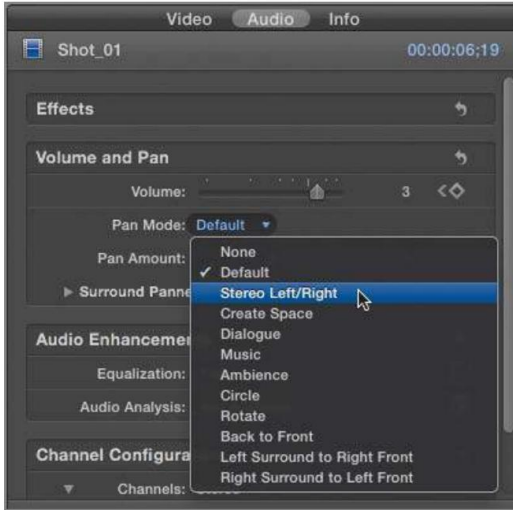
Video Audio Info

Shot_01 00:00:06;19

Effects

Volume and Pan

Volume: 3

Pan Mode: Default

Pan Amount:

▶ Surround Panne

None
✓ Default
Stereo Left/Right
Create Space
Dialogue
Music
Ambience
Circle
Rotate
Back to Front
Left Surround to Right Front
Right Surround to Left Front

Audio Enhanceme

Equalization:

Audio Analysis:

Channel Configura

▼ Channels: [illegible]